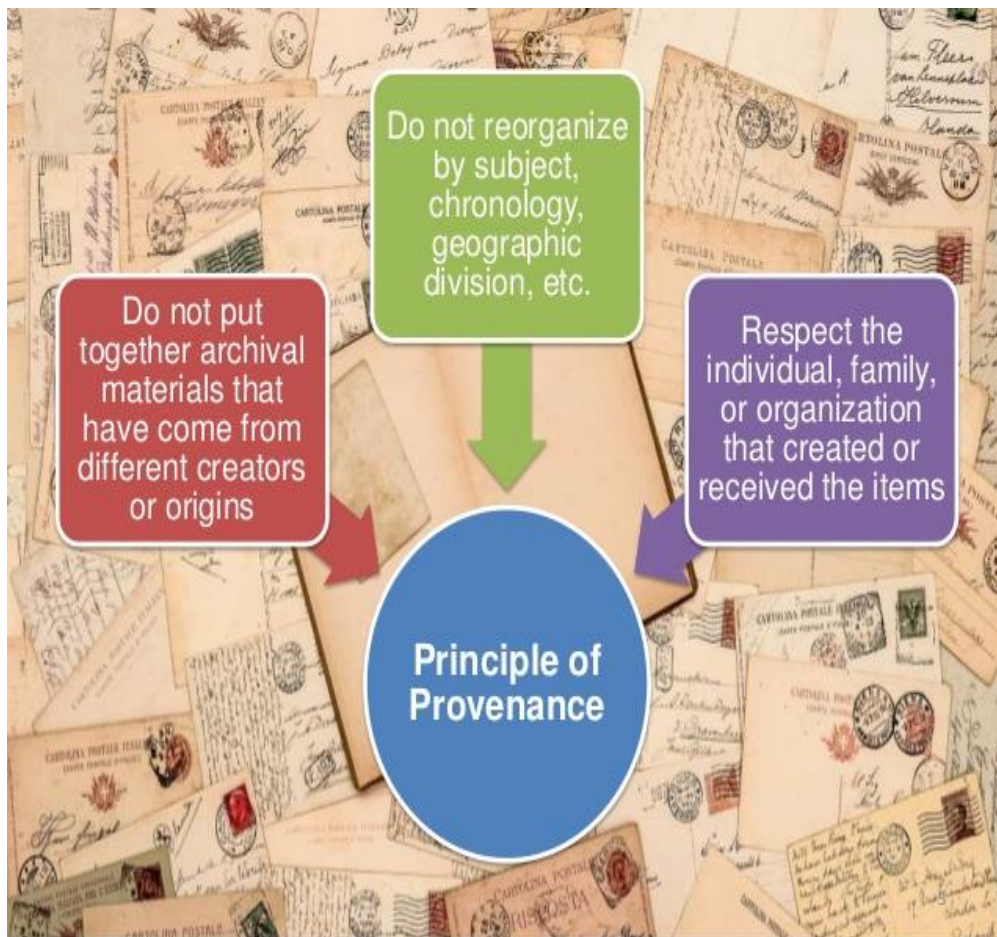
Do not reorganize by subject, chronology, geographic division, etc.

Do not put together archival materials that have come from different creators or origins

Respect the individual, family, or organization that created or received the items

Principle of Provenance